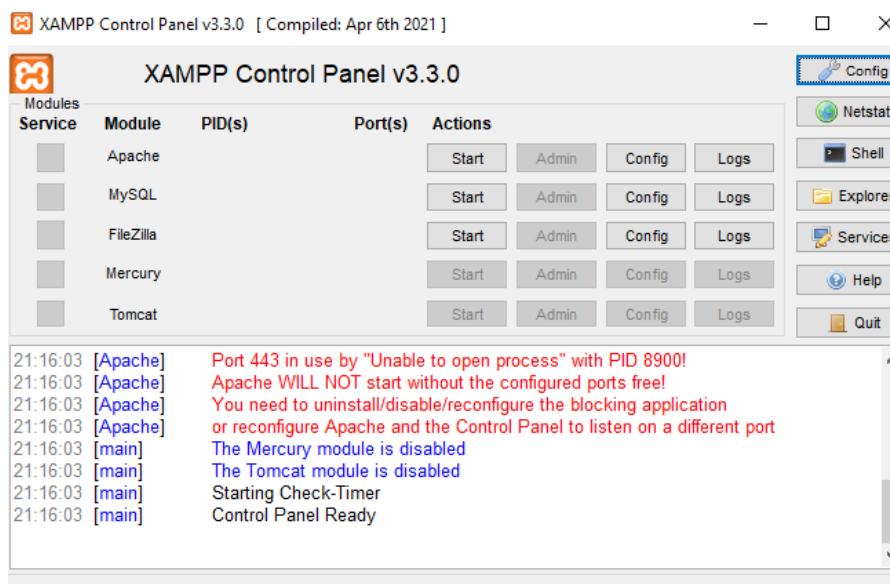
XAMPP Control Panel v3.3.0 [ Compiled: Apr 6th 2021 ]

XAMPP Control Panel v3.3.0

Modules

| Service | Module | PID(s) | Port(s) | Actions | | | |
|---|---|---|---|---|---|---|---|
| | Apache | | | Start | Admin | Config | Logs |
| | MySQL | | | Start | Admin | Config | Logs |
| | FileZilla | | | Start | Admin | Config | Logs |
| | Mercury | | | Start | Admin | Config | Logs |
| | Tomcat | | | Start | Admin | Config | Logs |

Config
Netstat
Shell
Explorer
Services
Help
Quit

21:16:03 [Apache] Port 443 in use by "Unable to open process" with PID 8900!
21:16:03 [Apache] Apache WILL NOT start without the configured ports free!
21:16:03 [Apache] You need to uninstall/disable/reconfigure the blocking application
21:16:03 [Apache] or reconfigure Apache and the Control Panel to listen on a different port
21:16:03 [main] The Mercury module is disabled
21:16:03 [main] The Tomcat module is disabled
21:16:03 [main] Starting Check-Timer
21:16:03 [main] Control Panel Ready